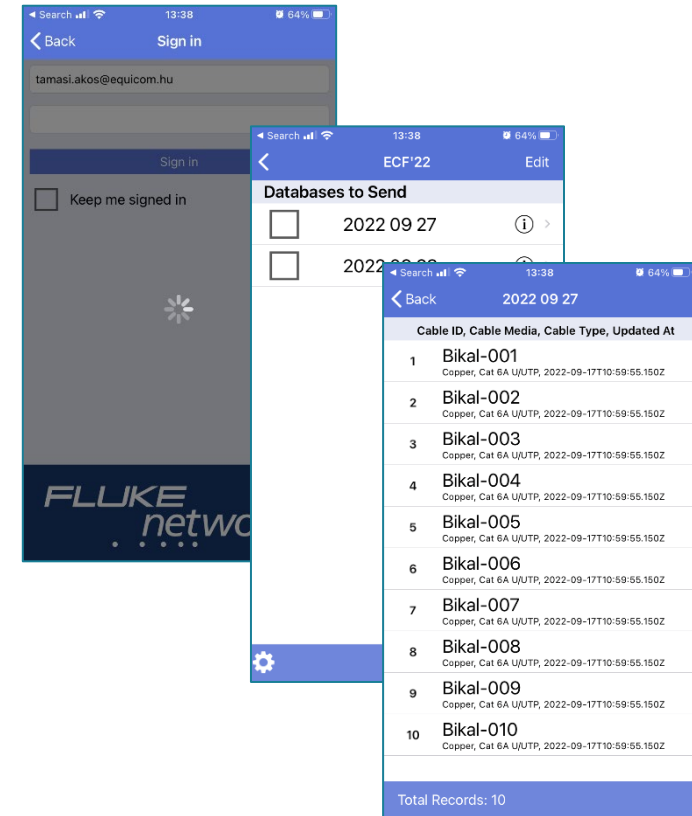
◂ Search 13:38 64%
Back Sign in
tamasi.akos@equicom.hu
Sign in
Keep me signed in
FLUKE netwo

◂ Search 13:38 64%
ECF'22 Edit
Databases to Send
2022 09 27
2022 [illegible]

◂ Search 13:38 64%
Back 2022 09 27
Cable ID, Cable Media, Cable Type, Updated At
1 Bikal-001
Copper, Cat 6A U/UTP, 2022-09-17T10:59:55.150Z
2 Bikal-002
Copper, Cat 6A U/UTP, 2022-09-17T10:59:55.150Z
3 Bikal-003
Copper, Cat 6A U/UTP, 2022-09-17T10:59:55.150Z
4 Bikal-004
Copper, Cat 6A U/UTP, 2022-09-17T10:59:55.150Z
5 Bikal-005
Copper, Cat 6A U/UTP, 2022-09-17T10:59:55.150Z
6 Bikal-006
Copper, Cat 6A U/UTP, 2022-09-17T10:59:55.150Z
7 Bikal-007
Copper, Cat 6A U/UTP, 2022-09-17T10:59:55.150Z
8 Bikal-008
Copper, Cat 6A U/UTP, 2022-09-17T10:59:55.150Z
9 Bikal-009
Copper, Cat 6A U/UTP, 2022-09-17T10:59:55.150Z
10 Bikal-010
Copper, Cat 6A U/UTP, 2022-09-17T10:59:55.150Z
Total Records: 10